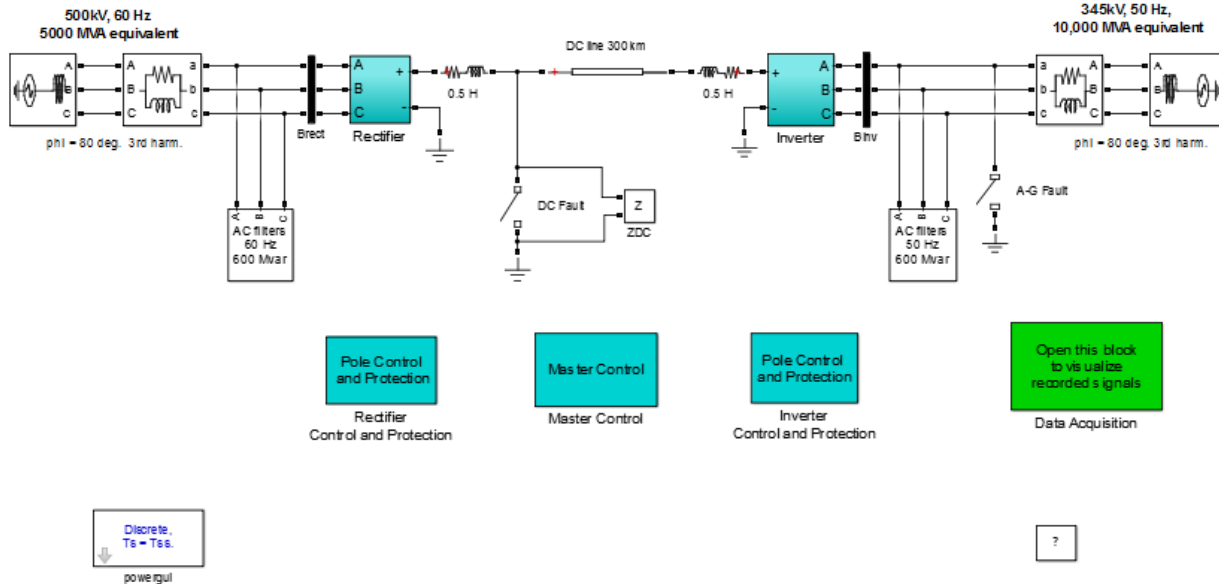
500kV, 60 Hz
5000 MVA equivalent

345kV, 50 Hz,
10,000 MVA equivalent

A
B
C

A
B
C

a
b
c

phi = 80 deg. 3rd harm.

Brect

A
B
C
+
-
Rectifier

0.5 H

DC line 300 km

0.5 H

+
-
A
B
C
Inverter

Binv

a
b
c

A
B
C

A
B
C

phi = 80 deg. 3rd harm.

A B C
AC filters
60 Hz
600 Mvar

DC Fault

Z
ZDC

A-G Fault

A B C
AC filters
50 Hz
600 Mvar

Pole Control and Protection
Rectifier
Control and Protection

Master Control
Master Control

Pole Control and Protection
Inverter
Control and Protection

Open this block to visualize recorded signals
Data Acquisition

Discrete,
Ts = Tss.
powergui

?